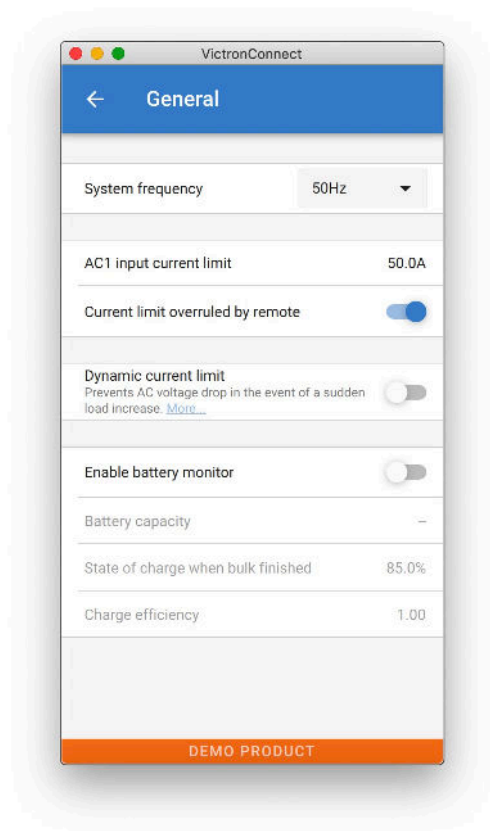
VictronConnect

General

System frequency
50Hz

AC1 input current limit
50.0A

Current limit overruled by remote

Dynamic current limit
Prevents AC voltage drop in the event of a sudden load increase. More...

Enable battery monitor

Battery capacity
–

State of charge when bulk finished
85.0%

Charge efficiency
1.00

DEMO PRODUCT